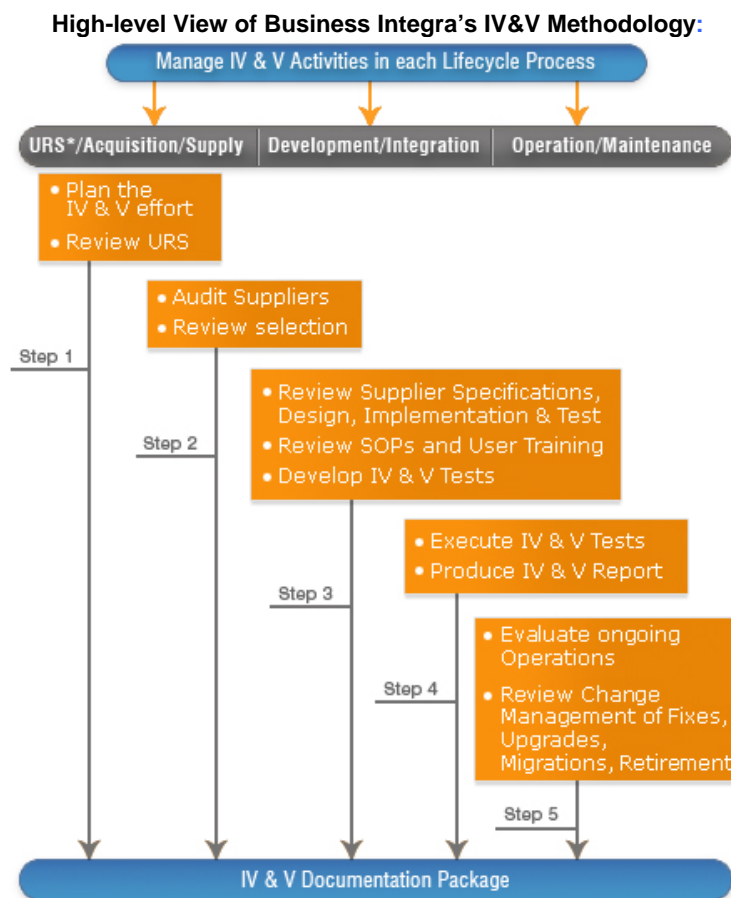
High-level View of Business Integra's IV&V Methodology:

Manage IV & V Activities in each Lifecycle Process

URS*/Acquisition/Supply | Development/Integration | Operation/Maintenance

• Plan the IV & V effort
• Review URS

Step 1

• Audit Suppliers
• Review selection

Step 2

• Review Supplier Specifications, Design, Implementation & Test
• Review SOPs and User Training
• Develop IV & V Tests

Step 3

• Execute IV & V Tests
• Produce IV & V Report

Step 4

• Evaluate ongoing Operations
• Review Change Management of Fixes, Upgrades, Migrations, Retirement

Step 5

IV & V Documentation Package